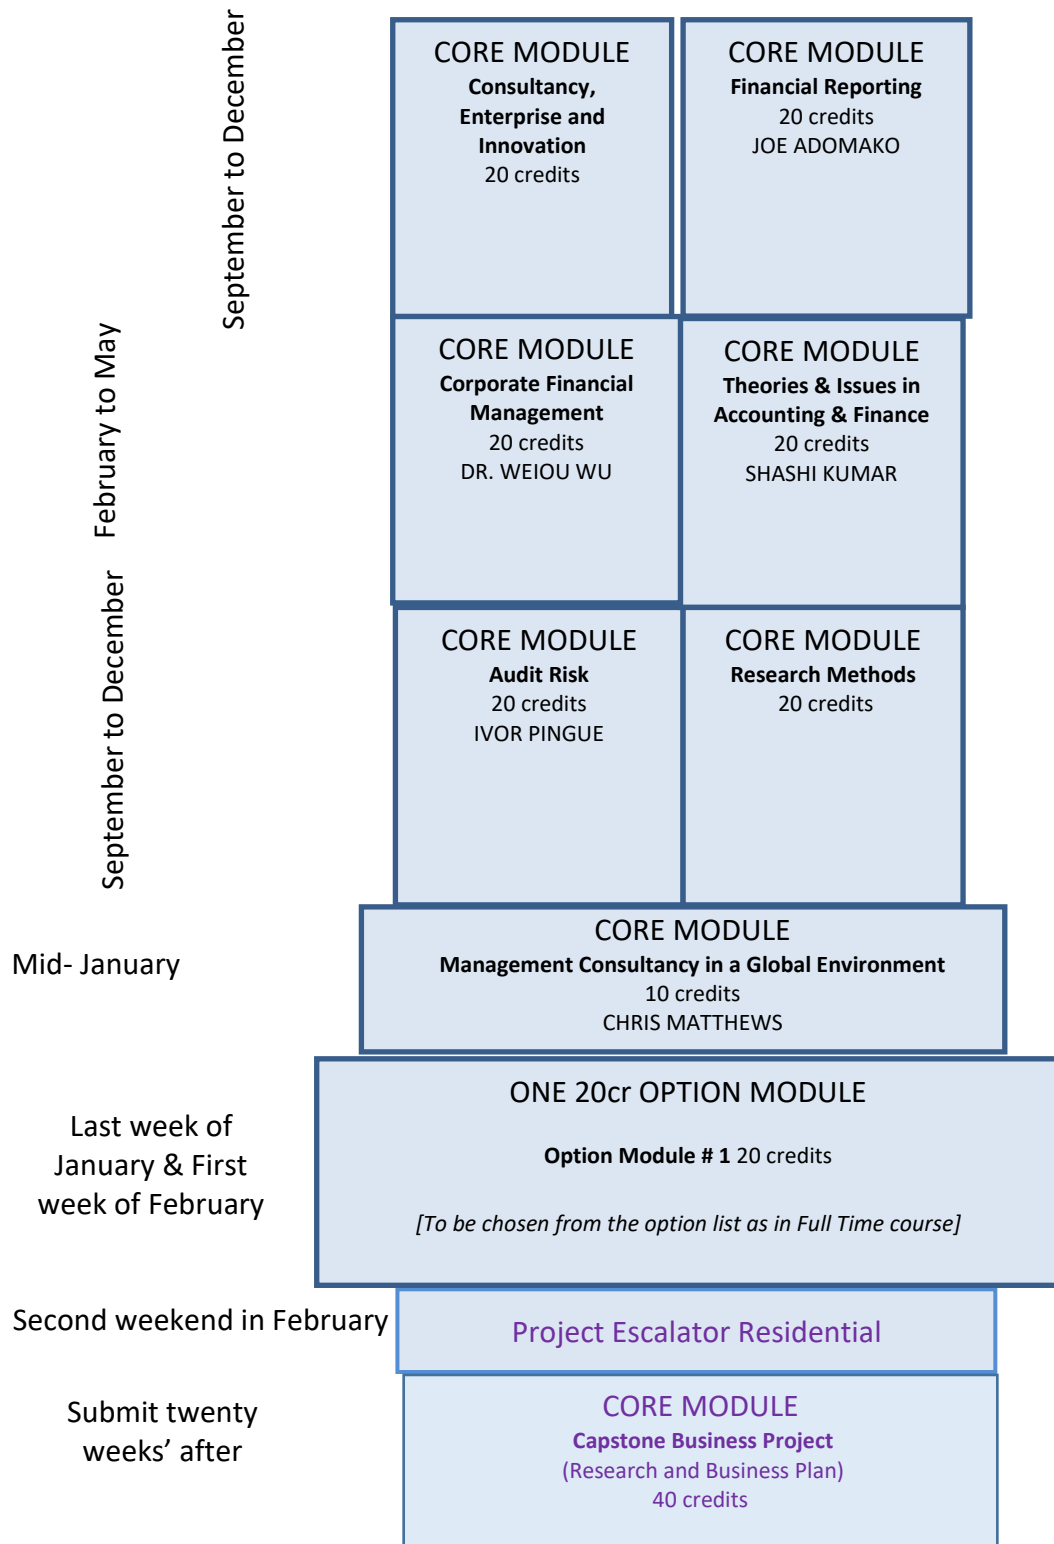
September to December

CORE MODULE
Consultancy, Enterprise and Innovation
20 credits

CORE MODULE
Financial Reporting
20 credits
JOE ADOMAKO

February to May

CORE MODULE
Corporate Financial Management
20 credits
DR. WEIOU WU

CORE MODULE
Theories & Issues in Accounting & Finance
20 credits
SHASHI KUMAR

September to December

CORE MODULE
Audit Risk
20 credits
IVOR PINGUE

CORE MODULE
Research Methods
20 credits

Mid- January

CORE MODULE
Management Consultancy in a Global Environment
10 credits
CHRIS MATTHEWS

Last week of January & First week of February

ONE 20cr OPTION MODULE

Option Module # 1 20 credits

[To be chosen from the option list as in Full Time course]

Second weekend in February

Project Escalator Residential

Submit twenty weeks' after

CORE MODULE
Capstone Business Project
(Research and Business Plan)
40 credits